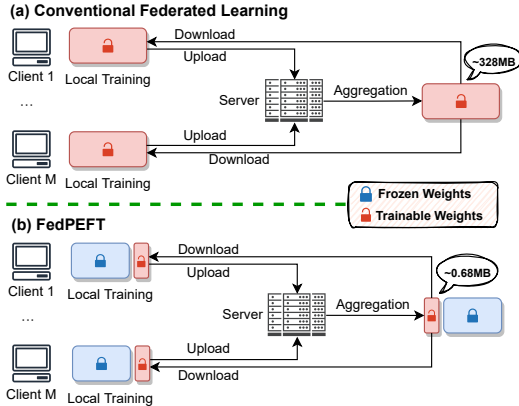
(a) Conventional Federated Learning

Download
Upload
Client 1
Local Training
...
Server
Aggregation
~328MB
Upload
Download
Client M
Local Training

Frozen Weights
Trainable Weights

(b) FedPEFT

Download
Upload
Client 1
Local Training
...
Server
Aggregation
~0.68MB
Upload
Download
Client M
Local Training